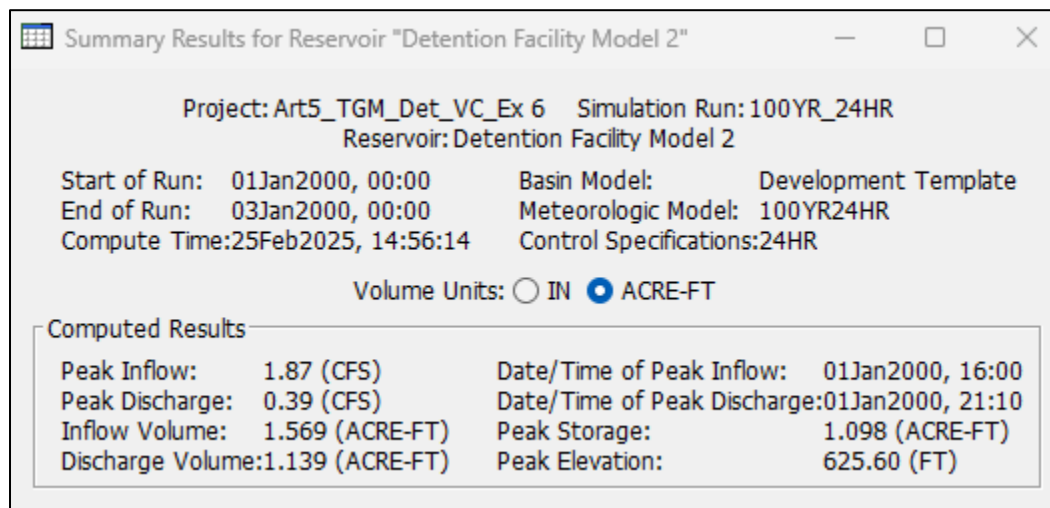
Summary Results for Reservoir "Detention Facility Model 2"

Project: Art5_TGM_Det_VC_Ex 6    Simulation Run: 100YR_24HR
Reservoir: Detention Facility Model 2

Start of Run: 01Jan2000, 00:00
End of Run: 03Jan2000, 00:00
Compute Time: 25Feb2025, 14:56:14

Basin Model: Development Template
Meteorologic Model: 100YR24HR
Control Specifications: 24HR

Volume Units: IN ACRE-FT

Computed Results

Peak Inflow: 1.87 (CFS)
Peak Discharge: 0.39 (CFS)
Inflow Volume: 1.569 (ACRE-FT)
Discharge Volume: 1.139 (ACRE-FT)

Date/Time of Peak Inflow: 01Jan2000, 16:00
Date/Time of Peak Discharge: 01Jan2000, 21:10
Peak Storage: 1.098 (ACRE-FT)
Peak Elevation: 625.60 (FT)